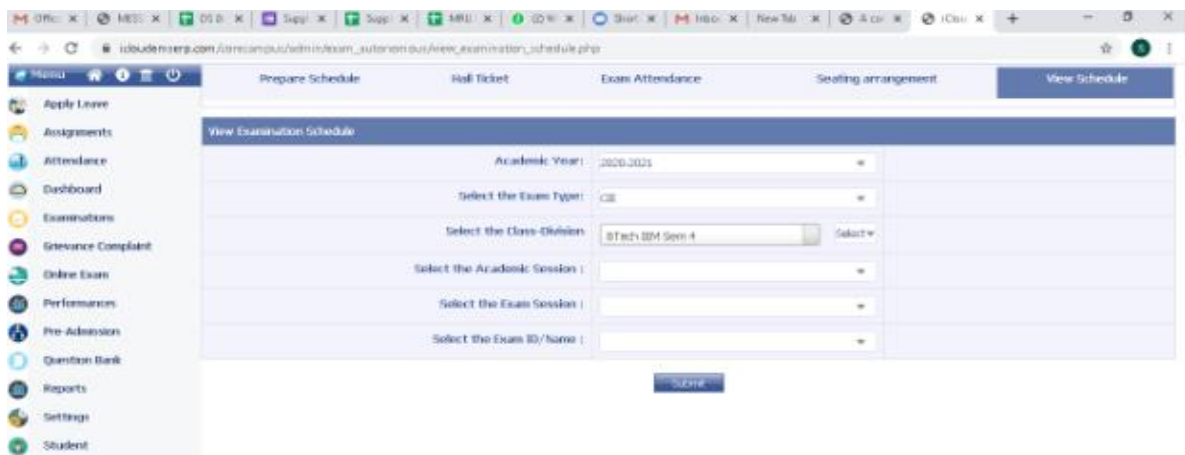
M Offic × | MESS × | DSB × | Supp × | Supp × | MRU × | (D% × | Short × | M Inbo × | New Tab × | A co × | iClou × | +

icloudemserp.com/corecampus/admin/exam_autonomous/view_examination_schedule.php

Menu

Apply Leave
Assignments
Attendance
Dashboard
Examinations
Grievance Complaint
Online Exam
Performances
Pre-Admission
Question Bank
Reports
Settings
Student

Prepare Schedule | Hall Ticket | Exam Attendance | Seating arrangement | View Schedule

View Examination Schedule

Academic Year: 2020-2021

Select the Exam Type: CIE

Select the Class-Division: BTech IBM Sem 4 Select

Select the Academic Session :

Select the Exam Session :

Select the Exam ID/Name :

Submit